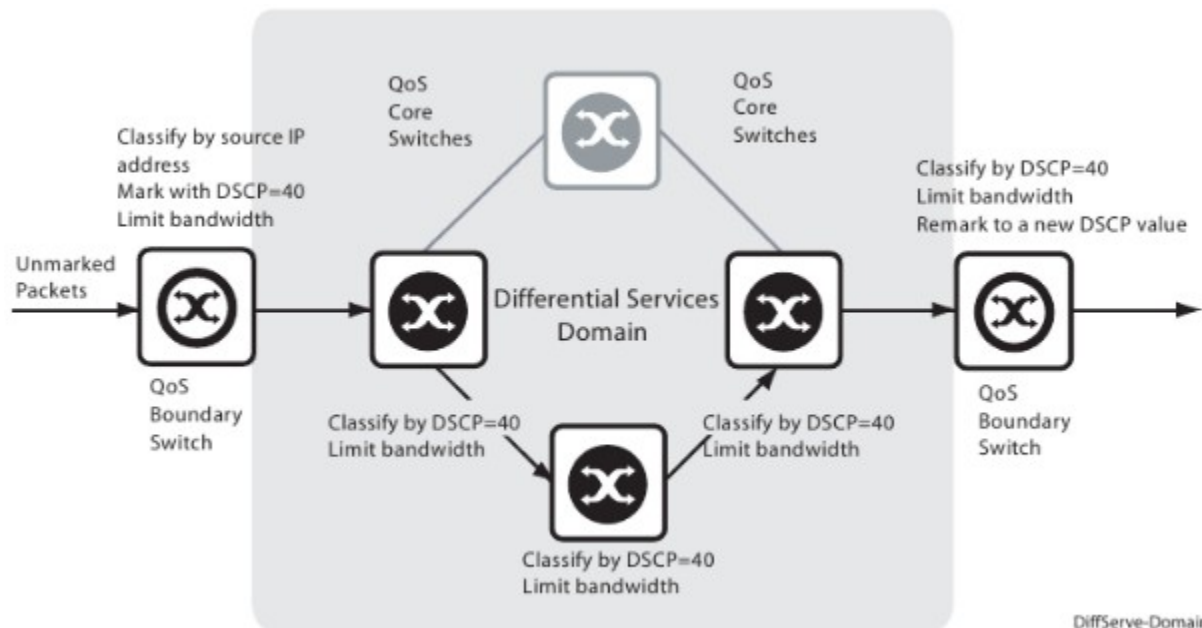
QoS
Core
Switches

QoS
Core
Switches

Classify by source IP address
Mark with DSCP=40
Limit bandwidth

Classify by DSCP=40
Limit bandwidth
Remark to a new DSCP value

Unmarked Packets

Differential Services Domain

QoS
Boundary
Switch

Classify by DSCP=40
Limit bandwidth

Classify by DSCP=40
Limit bandwidth

QoS
Boundary
Switch

Classify by DSCP=40
Limit bandwidth

DiffServe-Domai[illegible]